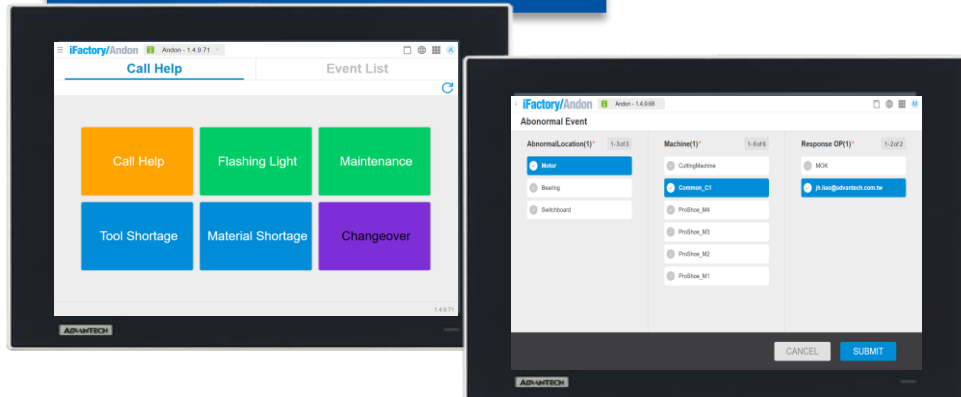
iFactory/Andon Andon - 1.4.9.71

Call Help

Event List

Call Help

Flashing Light

Maintenance

Tool Shortage

Material Shortage

Changeover

1.4.9.71

ADVANTECH

iFactory/Andon Andon - 1.4.9.68

Abnormal Event

AbnormalLocation(1)*

1-3of3

Motor

Bearing

Switchboard

Machine(1)*

1-6of6

CuttingMachine

Common_C1

ProShoe_M4

ProShoe_M3

ProShoe_M2

ProShoe_M1

Response OP(1)*

1-2of2

MOK

jh.liao@advantech.com.tw

CANCEL

SUBMIT

ADVANTECH